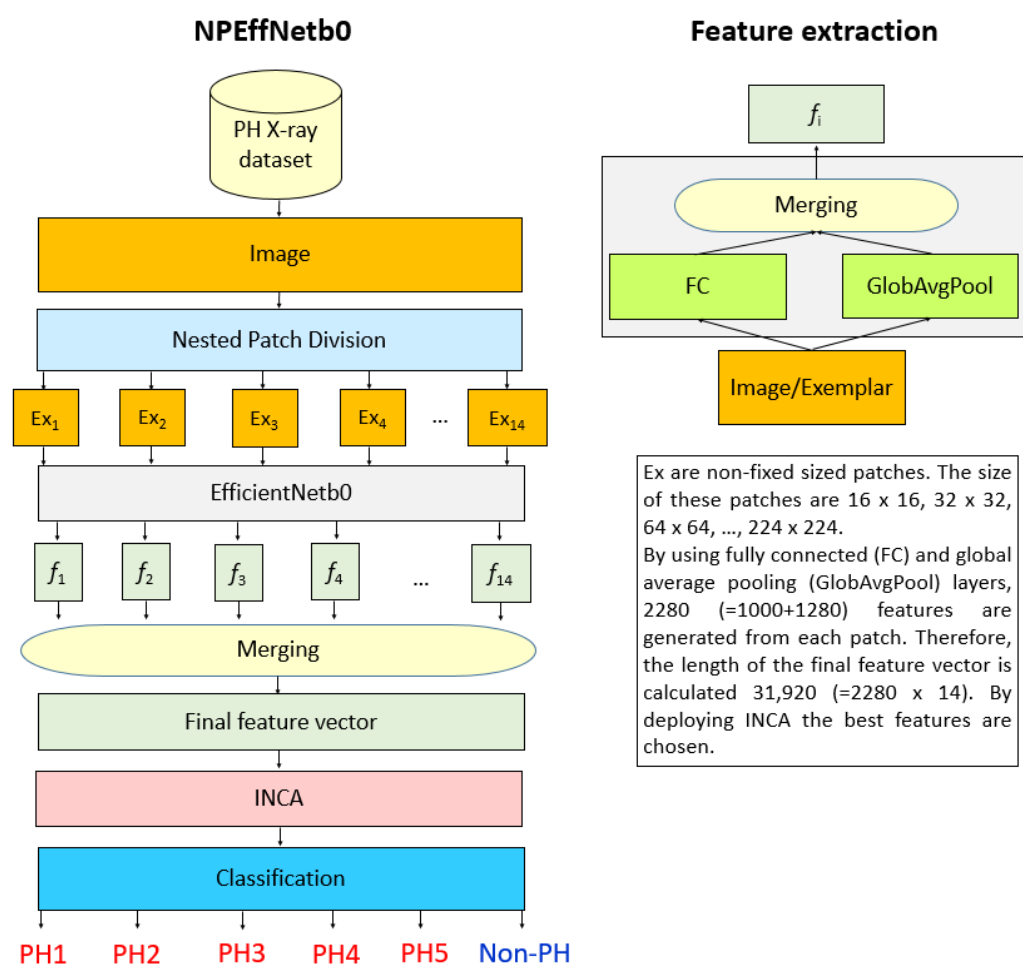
NPEffNetb0

PH X-ray dataset

Image

Nested Patch Division

$Ex_1$ $Ex_2$ $Ex_3$ $Ex_4$ ... $Ex_{14}$

EfficientNetb0

$f_1$ $f_2$ $f_3$ $f_4$ ... $f_{14}$

Merging

Final feature vector

INCA

Classification

PH1 PH2 PH3 PH4 PH5 Non-PH

Feature extraction

$f_i$

Merging

FC

GlobAvgPool

Image/Exemplar

Ex are non-fixed sized patches. The size of these patches are 16 x 16, 32 x 32, 64 x 64, ..., 224 x 224.
By using fully connected (FC) and global average pooling (GlobAvgPool) layers, 2280 (=1000+1280) features are generated from each patch. Therefore, the length of the final feature vector is calculated 31,920 (=2280 x 14). By deploying INCA the best features are chosen.